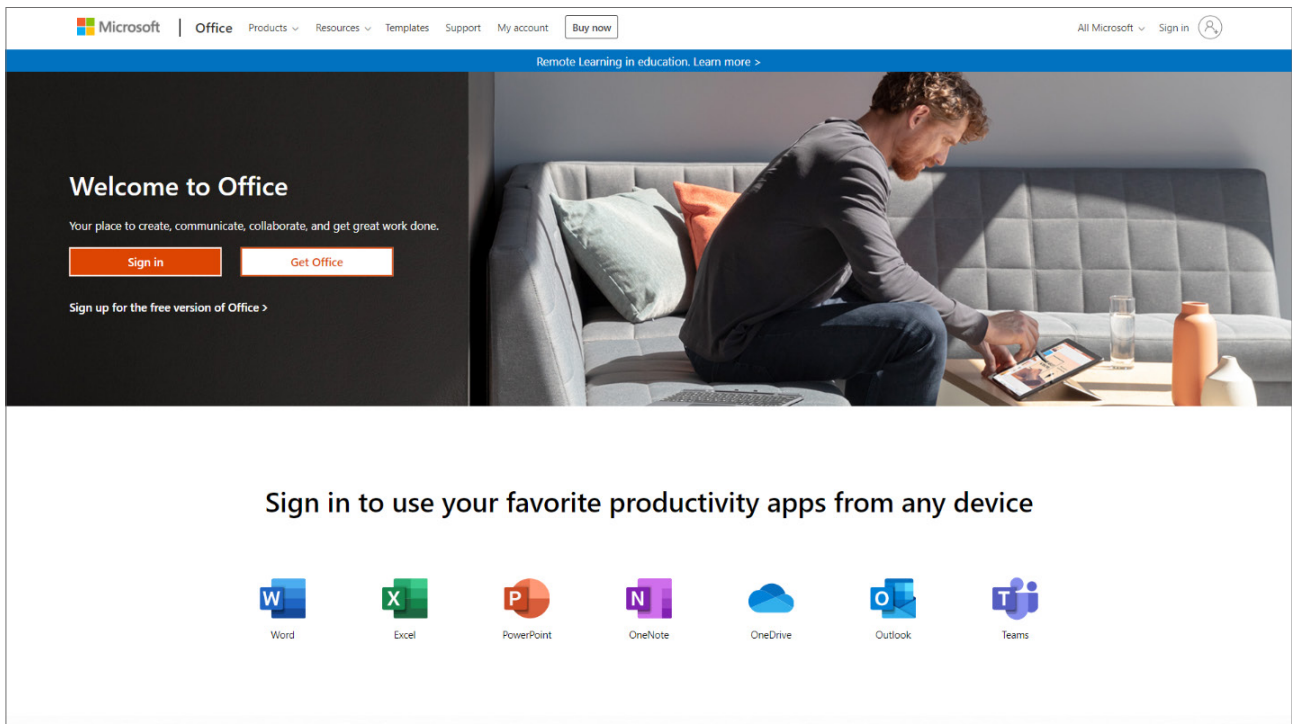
Microsoft | Office Products Resources Templates Support My account Buy now All Microsoft Sign in

Remote Learning in education. Learn more >

Welcome to Office

Your place to create, communicate, collaborate, and get great work done.

Sign in Get Office

Sign up for the free version of Office >

Sign in to use your favorite productivity apps from any device

W Word
X Excel
P PowerPoint
N OneNote
OneDrive
O Outlook
T Teams